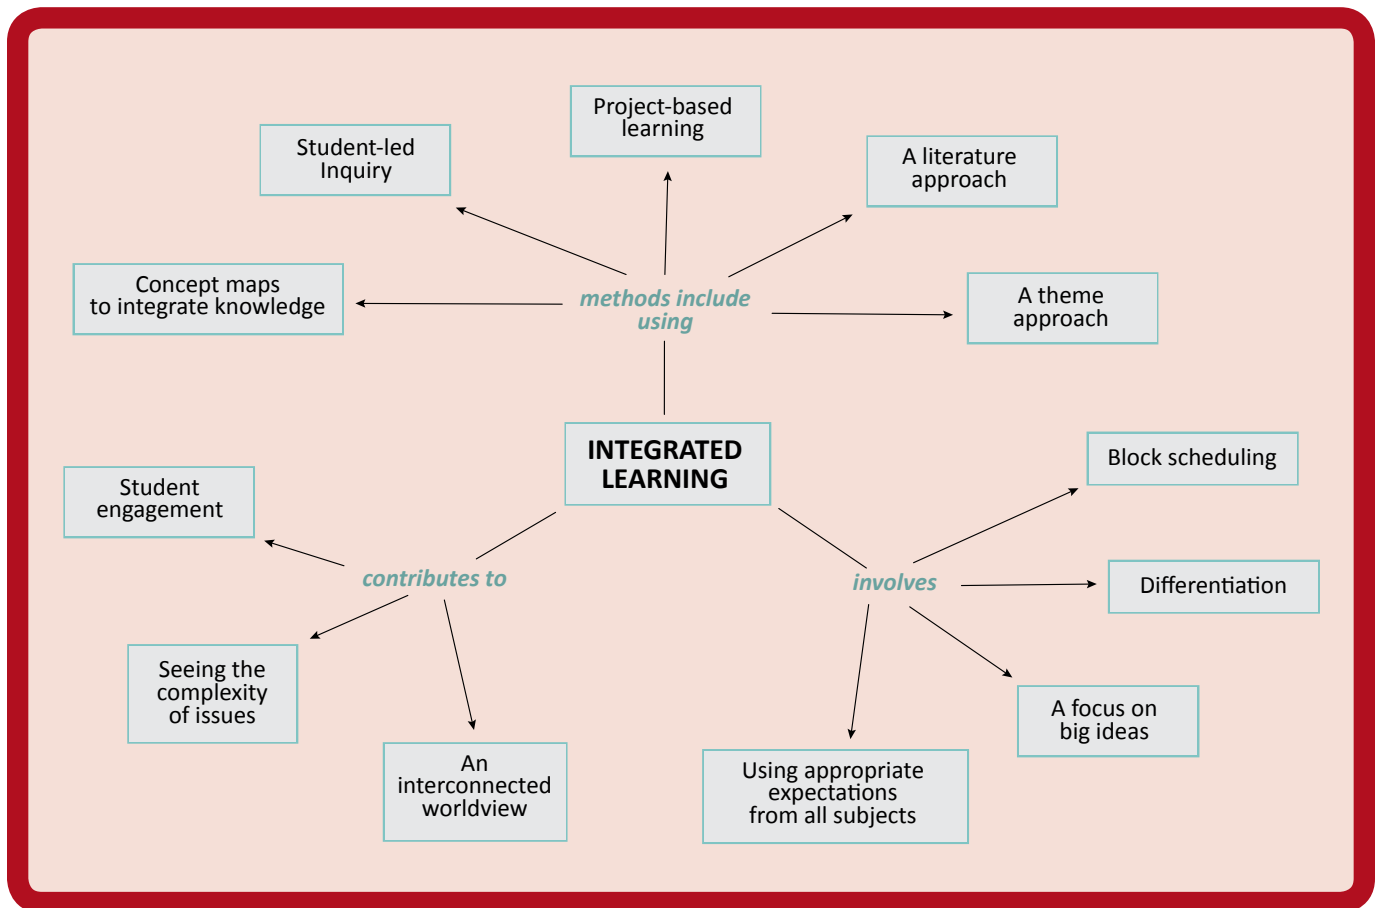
Project-based learning

Student-led Inquiry

A literature approach

Concept maps to integrate knowledge

methods include using

A theme approach

INTEGRATED LEARNING

Block scheduling

Student engagement

contributes to

involves

Differentiation

Seeing the complexity of issues

An interconnected worldview

Using appropriate expectations from all subjects

A focus on big ideas